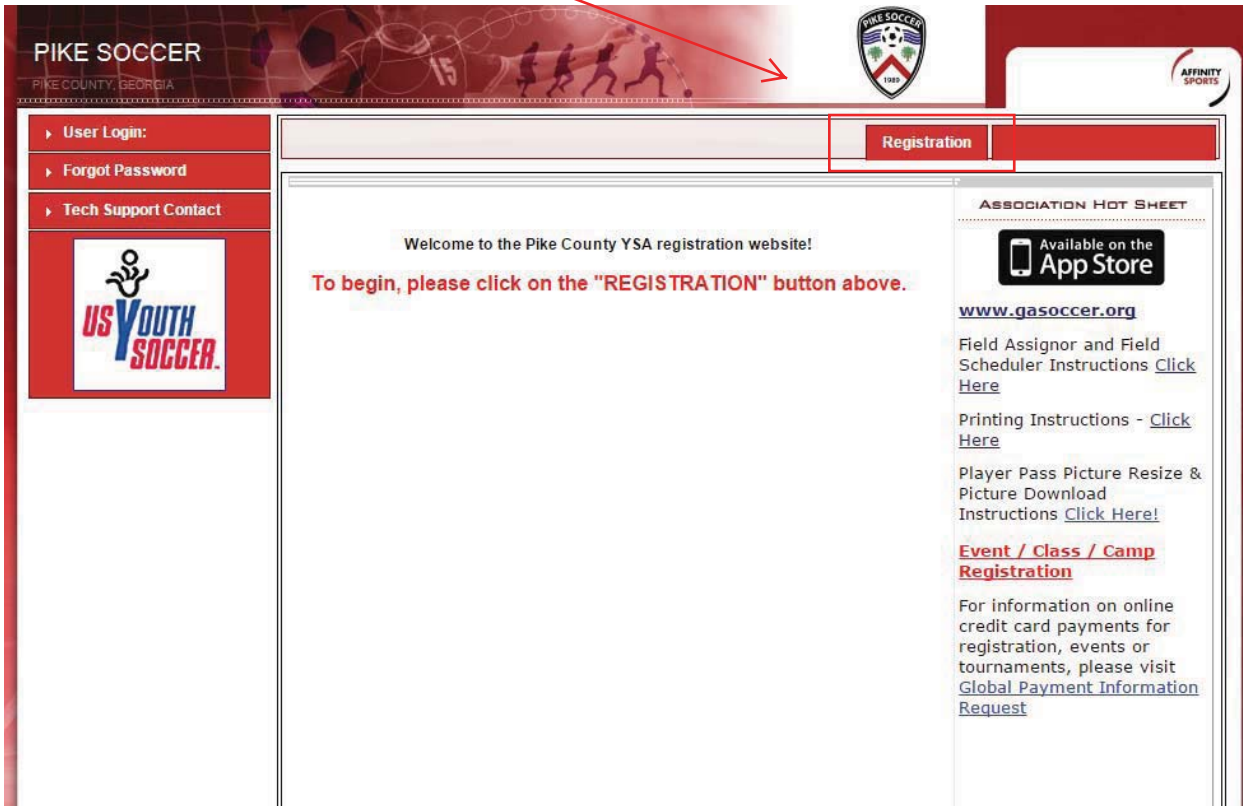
PIKE SOCCER
PIKE COUNTY, GEORGIA

15

PIKE SOCCER
1989

AFFINITY SPORTS

User Login:
Forgot Password
Tech Support Contact

US YOUTH SOCCER

Registration

Welcome to the Pike County YSA registration website!

To begin, please click on the "REGISTRATION" button above.

Association Hot Sheet

Available on the App Store

www.gasoccer.org

Field Assignor and Field Scheduler Instructions Click Here

Printing Instructions - Click Here

Player Pass Picture Resize & Picture Download Instructions Click Here!

Event / Class / Camp Registration

For information on online credit card payments for registration, events or tournaments, please visit Global Payment Information Request